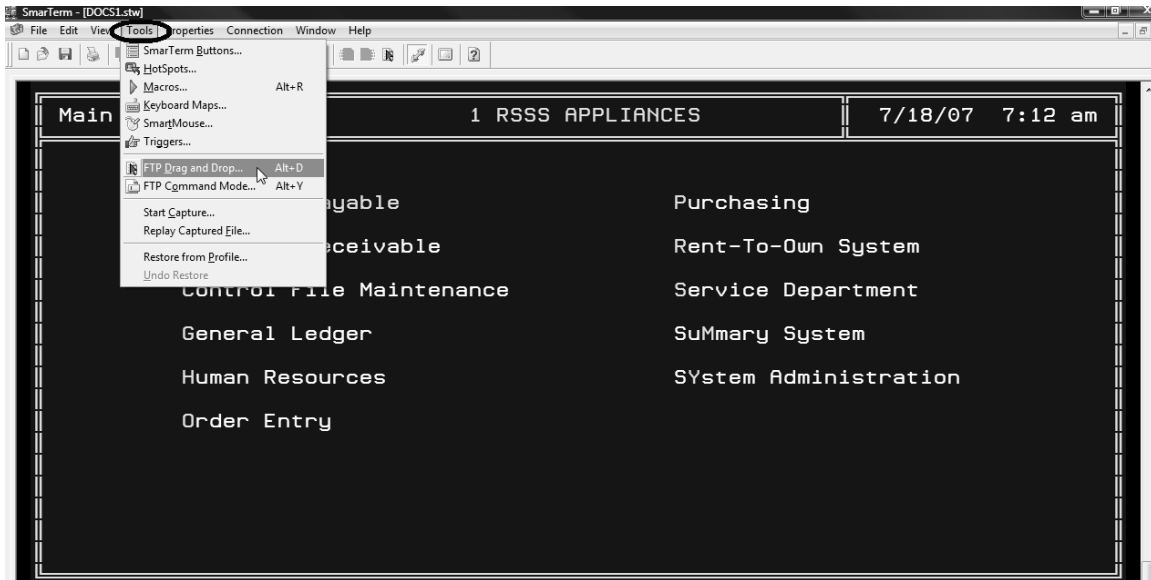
SmarTerm - [DOCS1.stw]

File Edit View Tools Properties Connection Window Help

SmarTerm Buttons...
HotSpots...
Macros... Alt+R
Keyboard Maps...
SmartMouse...
Triggers...
FTP Drag and Drop... Alt+D
FTP Command Mode... Alt+Y
Start Capture...
Replay Captured File...
Restore from Profile...
Undo Restore

Main

1 RSSS APPLIANCES

7/18/07 7:12 am

ayable

eceivable

Control File Maintenance

General Ledger

Human Resources

Order Entry

Purchasing

Rent-To-Own System

Service Department

SuMmary System

SYstem Administration